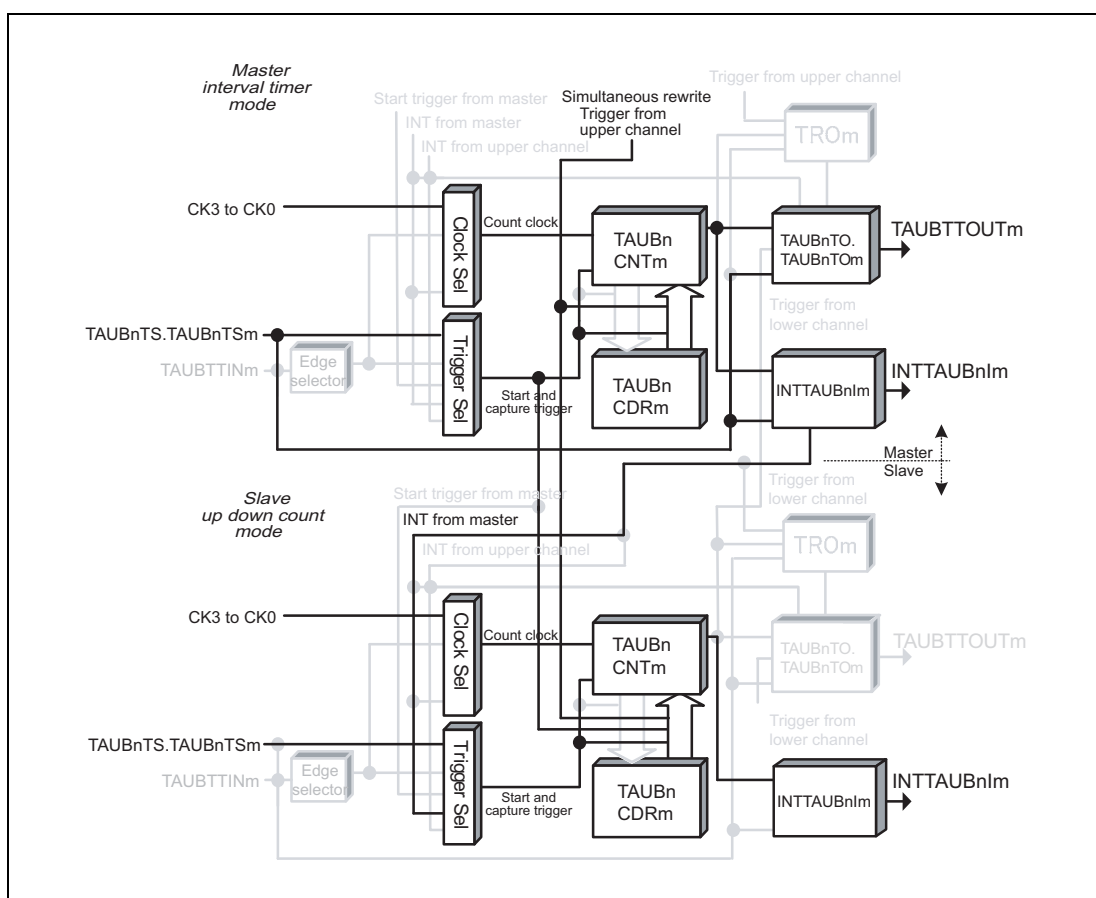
Master interval timer mode

Start trigger from master
INT from master
INT from upper channel
Simultaneous rewrite Trigger from upper channel
Trigger from upper channel
TROm
CK3 to CK0
Clock Sel
Count clock
TAUBn CNTm
TAUBnTO. TAUBnTOm
TAUBTTOUTm
Trigger from lower channel
TAUBnTS.TAUBnTSm
TAUBTTINm
Edge selector
Trigger Sel
Start and capture trigger
TAUBn CDRm
INTTAUBnIm
INTTAUBnIm
Master
Slave
Trigger from lower channel

Slave up down count mode

Start trigger from master
INT from master
INT from upper channel
TROm
CK3 to CK0
Clock Sel
Count clock
TAUBn CNTm
TAUBnTO. TAUBnTOm
TAUBTTOUTm
Trigger from lower channel
TAUBnTS.TAUBnTSm
TAUBTTINm
Edge selector
Trigger Sel
Start and capture trigger
TAUBn CDRm
INTTAUBnIm
INTTAUBnIm